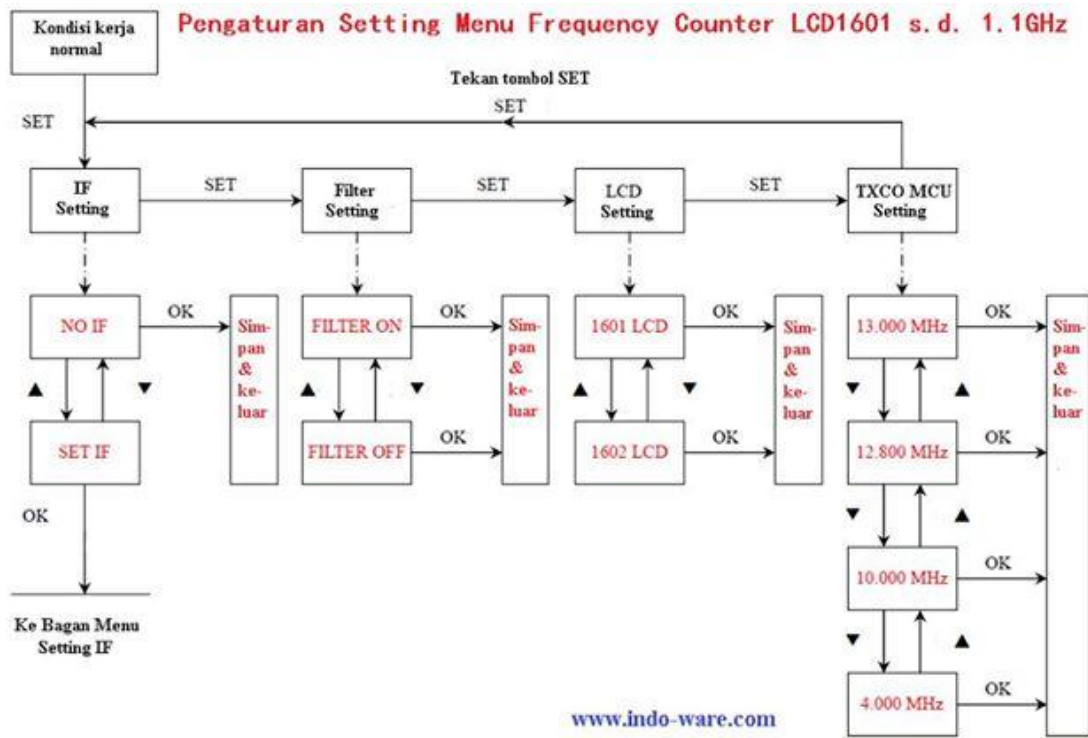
Kondisi kerja normal

Pengaturan Setting Menu Frequency Counter LCD1601 s.d. 1.1GHz

Tekan tombol SET

SET

SET

IF Setting

SET

Filter Setting

SET

LCD Setting

SET

TXCO MCU Setting

NO IF

OK

Simpan & keluar

▲

▼

SET IF

OK

Ke Bagan Menu Setting IF

FILTER ON

OK

Simpan & keluar

▲

▼

FILTER OFF

OK

1601 LCD

OK

Simpan & keluar

▲

▼

1602 LCD

OK

13.000 MHz

OK

Simpan & keluar

▼

▲

12.800 MHz

OK

▼

▲

10.000 MHz

OK

▼

▲

4.000 MHz

OK

www.indo-ware.com